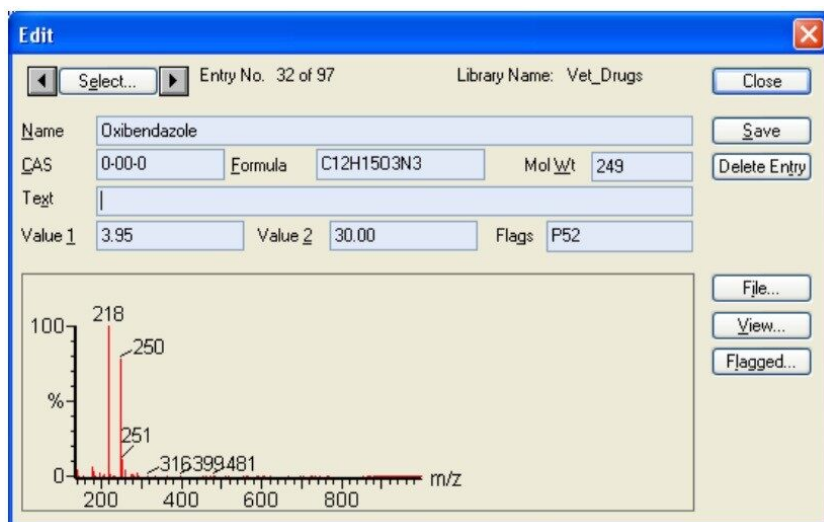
Edit

Select...

Entry No. 32 of 97

Library Name: Vet_Drugs

Close

Name Oxibendazole

Save

CAS 0-00-0

Formula C12H15O3N3

Mol Wt 249

Delete Entry

Text |

Value 1 3.95

Value 2 30.00

Flags P52

File...

View...

Flagged...

100

218

250

%

251

316399481

0

200 400 600 800 m/z